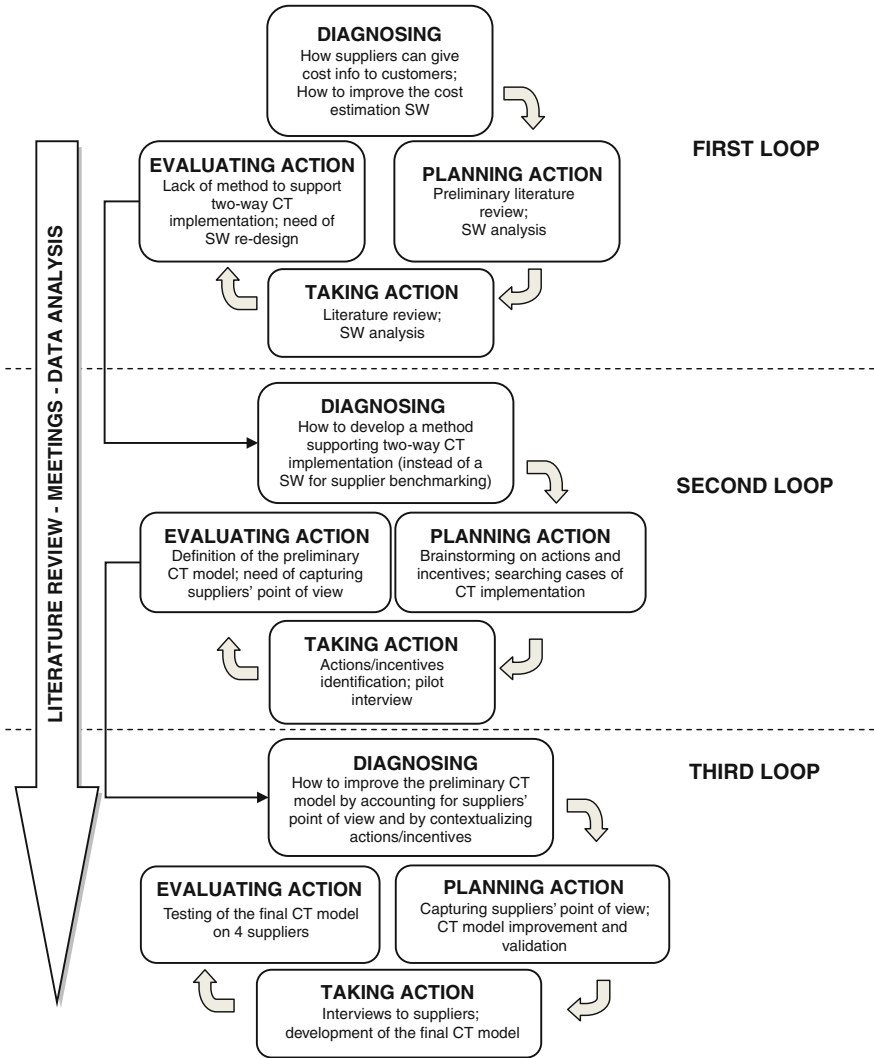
LITERATURE REVIEW - MEETINGS - DATA ANALYSIS

DIAGNOSING
How suppliers can give cost info to customers; How to improve the cost estimation SW

FIRST LOOP

EVALUATING ACTION
Lack of method to support two-way CT implementation; need of SW re-design

PLANNING ACTION
Preliminary literature review; SW analysis

TAKING ACTION
Literature review; SW analysis

DIAGNOSING
How to develop a method supporting two-way CT implementation (instead of a SW for supplier benchmarking)

SECOND LOOP

EVALUATING ACTION
Definition of the preliminary CT model; need of capturing suppliers' point of view

PLANNING ACTION
Brainstorming on actions and incentives; searching cases of CT implementation

TAKING ACTION
Actions/incentives identification; pilot interview

DIAGNOSING
How to improve the preliminary CT model by accounting for suppliers' point of view and by contextualizing actions/incentives

THIRD LOOP

EVALUATING ACTION
Testing of the final CT model on 4 suppliers

PLANNING ACTION
Capturing suppliers' point of view; CT model improvement and validation

TAKING ACTION
Interviews to suppliers; development of the final CT model